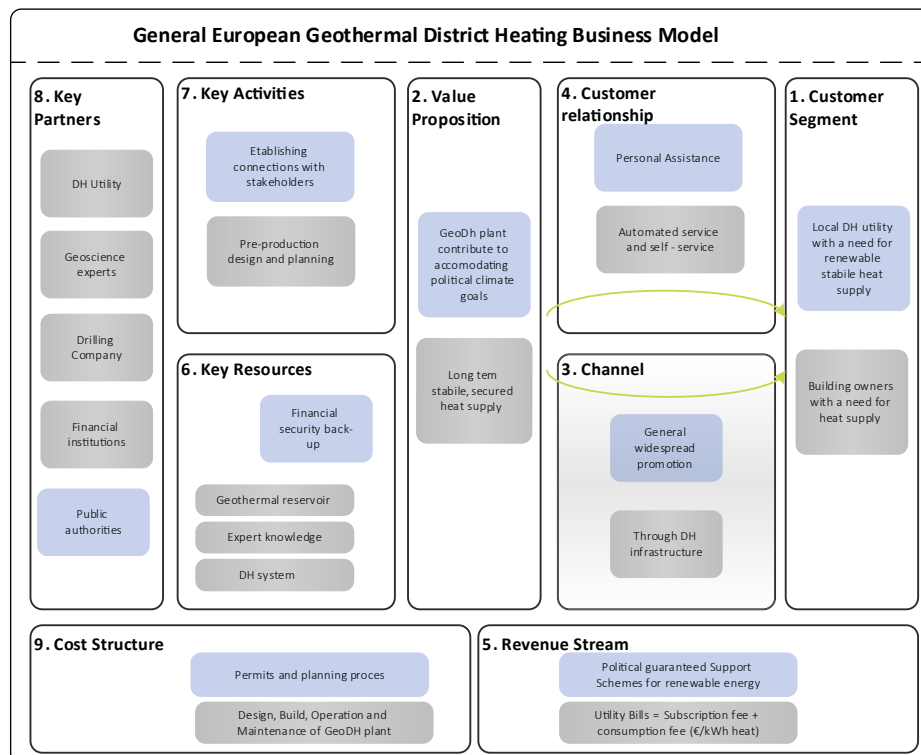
General European Geothermal District Heating Business Model

8. Key Partners

DH Utility

Geoscience experts

Drilling Company

Financial institutions

Public authorities

7. Key Activities

Etablishing connections with stakeholders

Pre-production design and planning

6. Key Resources

Financial security back-up

Geothermal reservoir

Expert knowledge

DH system

2. Value Proposition

GeoDh plant contribute to accomodating political climate goals

Long tem stabile, secured heat supply

4. Customer relationship

Personal Assistance

Automated service and self - service

3. Channel

General widespread promotion

Through DH infrastructure

1. Customer Segment

Local DH utility with a need for renewable stabile heat supply

Building owners with a need for heat supply

9. Cost Structure

Permits and planning proces

Design, Build, Operation and Maintenance of GeoDH plant

5. Revenue Stream

Political guaranteed Support Schemes for renewable energy

Utility Bills = Subscription fee + consumption fee (€/kWh heat)